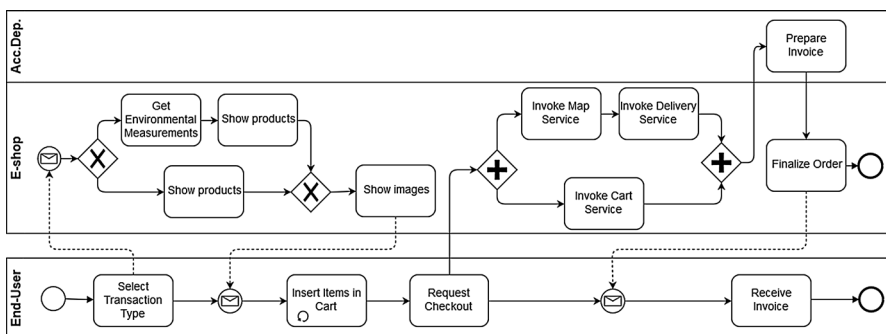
Acc.Dep.

E-shop

End-User

Prepare Invoice

Get Environmental Measurements

Show products

Invoke Map Service

Invoke Delivery Service

Finalize Order

Show products

Show images

Invoke Cart Service

Select Transaction Type

Insert Items in Cart

Request Checkout

Receive Invoice